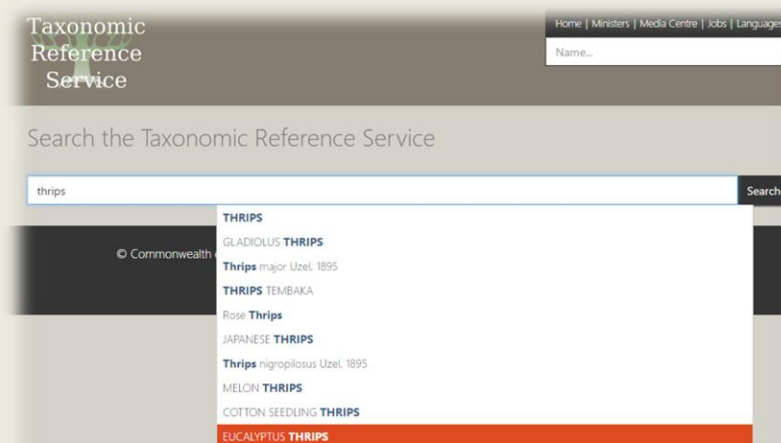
Taxonomic Reference Service

Home | Ministers | Media Centre | Jobs | Languages

Name...

Search the Taxonomic Reference Service

thrips

Search

© Commonwealth

THRIPS

GLADIOLUS THRIPS

Thrips major Uzel, 1895

THRIPS TEMBAKA

Rose Thrips

JAPANESE THRIPS

Thrips nigropilosus Uzel, 1895

MELON THRIPS

COTTON SEEDLING THRIPS

EUCALYPTUS THRIPS